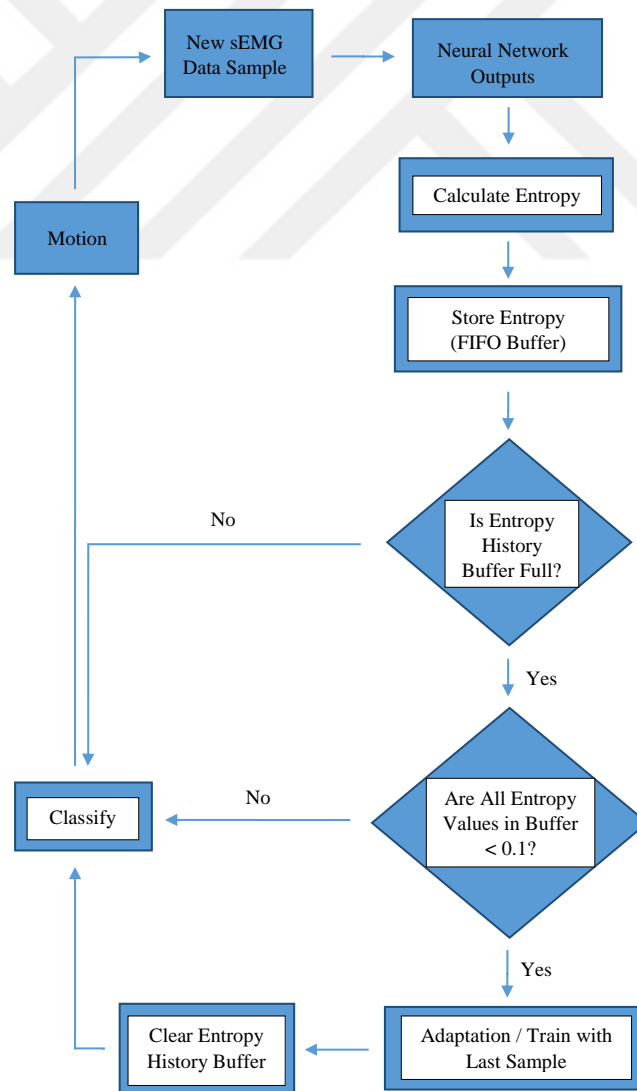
New sEMG Data Sample

Neural Network Outputs

Calculate Entropy

Motion

Store Entropy (FIFO Buffer)

No

Is Entropy History Buffer Full?

Yes

Classify

No

Are All Entropy Values in Buffer < 0.1?

Yes

Clear Entropy History Buffer

Adaptation / Train with Last Sample